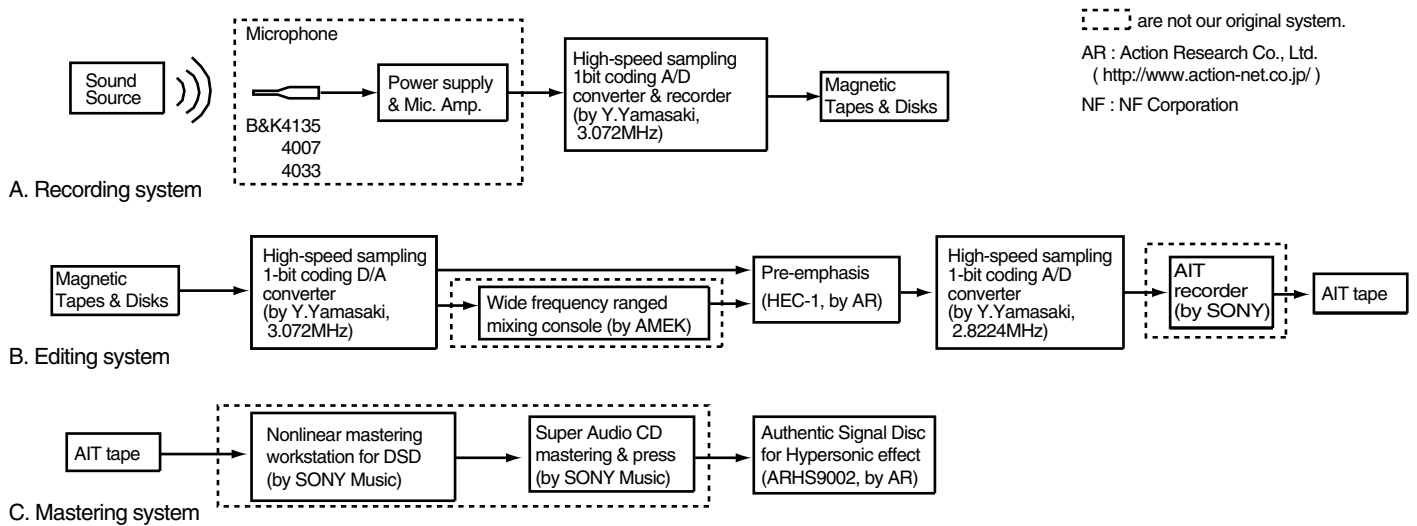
are not our original system.

AR : Action Research Co., Ltd. ( http://www.action-net.co.jp/ )

NF : NF Corporation

Sound Source

Microphone

B&K4135
4007
4033

Power supply & Mic. Amp.

High-speed sampling 1bit coding A/D converter & recorder (by Y.Yamasaki, 3.072MHz)

Magnetic Tapes & Disks

A. Recording system

Magnetic Tapes & Disks

High-speed sampling 1-bit coding D/A converter (by Y.Yamasaki, 3.072MHz)

Wide frequency ranged mixing console (by AMEK)

Pre-emphasis (HEC-1, by AR)

High-speed sampling 1-bit coding A/D converter (by Y.Yamasaki, 2.8224MHz)

AIT recorder (by SONY)

AIT tape

B. Editing system

AIT tape

Nonlinear mastering workstation for DSD (by SONY Music)

Super Audio CD mastering & press (by SONY Music)

Authentic Signal Disc for Hypersonic effect (ARHS9002, by AR)

C. Mastering system